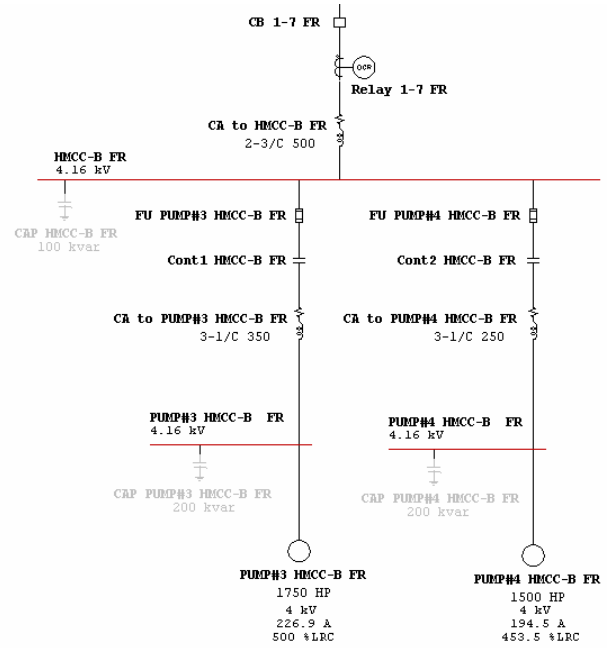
CB 1-7 FR

OCR

Relay 1-7 FR

CA to HMCC-B FR
2-3/C 500

HMCC-B FR
4.16 kV

CAP HMCC-B FR
100 kvar

FU PUMP#3 HMCC-B FR

Cont1 HMCC-B FR

CA to PUMP#3 HMCC-B FR
3-1/C 350

PUMP#3 HMCC-B FR
4.16 kV

CAP PUMP#3 HMCC-B FR
200 kvar

PUMP#3 HMCC-B FR
1750 HP
4 kV
226.9 A
500 %LRC

FU PUMP#4 HMCC-B FR

Cont2 HMCC-B FR

CA to PUMP#4 HMCC-B FR
3-1/C 250

PUMP#4 HMCC-B FR
4.16 kV

CAP PUMP#4 HMCC-B FR
200 kvar

PUMP#4 HMCC-B FR
1500 HP
4 kV
194.5 A
453.5 %LRC